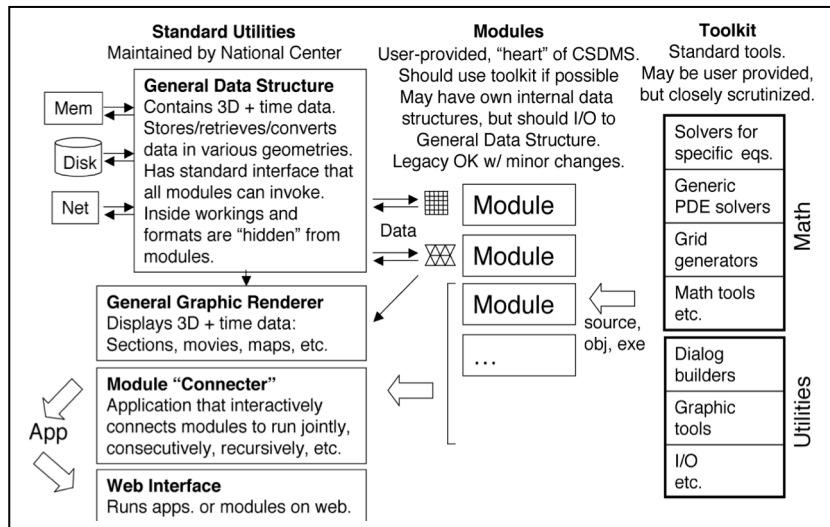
Standard Utilities
Maintained by National Center

Modules
User-provided, "heart" of CSDMS. Should use toolkit if possible. May have own internal data structures, but should I/O to General Data Structure. Legacy OK w/ minor changes.

Toolkit
Standard tools. May be user provided, but closely scrutinized.

Mem

Disk

Net

General Data Structure
Contains 3D + time data. Stores/retrieves/converts data in various geometries. Has standard interface that all modules can invoke. Inside workings and formats are "hidden" from modules.

Data

Module

Module

Module

...

source, obj, exe

General Graphic Renderer
Displays 3D + time data: Sections, movies, maps, etc.

Module "Connecter"
Application that interactively connects modules to run jointly, consecutively, recursively, etc.

App

Web Interface
Runs apps. or modules on web.

Solvers for specific eqs.

Generic PDE solvers

Grid generators

Math tools etc.

Math

Dialog builders

Graphic tools

I/O etc.

Utilities